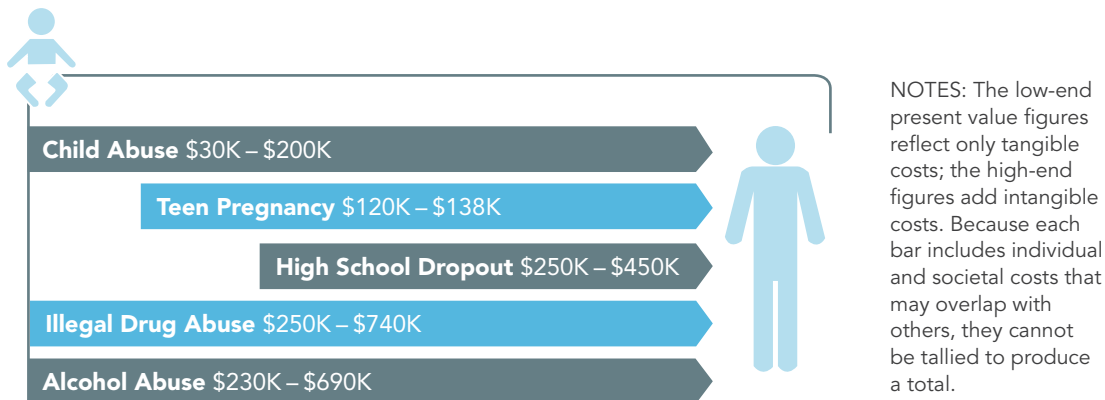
Child Abuse $30K – $200K

Teen Pregnancy $120K – $138K

High School Dropout $250K – $450K

Illegal Drug Abuse $250K – $740K

Alcohol Abuse $230K – $690K

NOTES: The low-end present value figures reflect only tangible costs; the high-end figures add intangible costs. Because each bar includes individual and societal costs that may overlap with others, they cannot be tallied to produce a total.